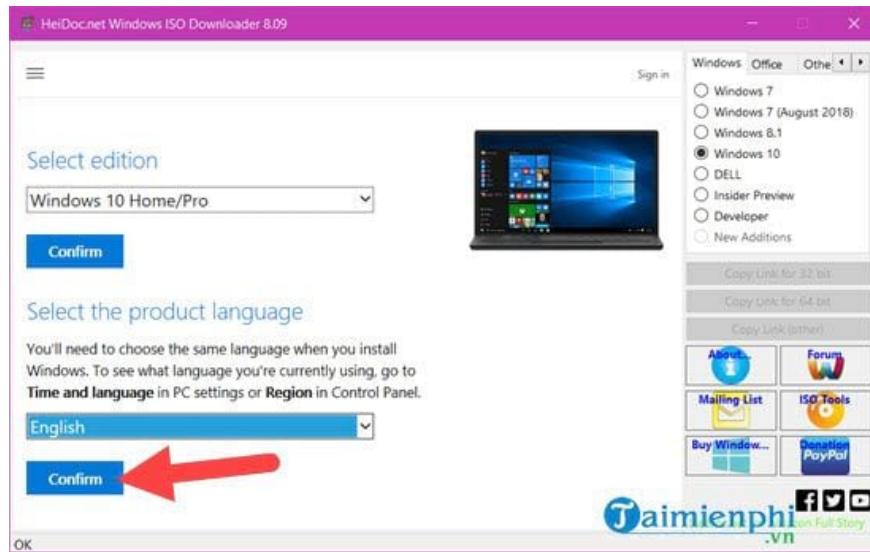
HeiDoc.net Windows ISO Downloader 8.09

Sign in

Select edition

Windows 10 Home/Pro

Confirm

Select the product language

You'll need to choose the same language when you install Windows. To see what language you're currently using, go to **Time and language** in PC settings or **Region** in Control Panel.

English

Confirm

Windows Office Othe

Windows 7
Windows 7 (August 2018)
Windows 8.1
Windows 10
DELL
Insider Preview
Developer
New Additions

Copy Link for 32 bit
Copy Link for 64 bit
Copy Link (other)

About...
Forum
Mailing List
ISO Tools
Buy Window...
Donation PayPal

Taimienphi .vn

on Full Story

OK